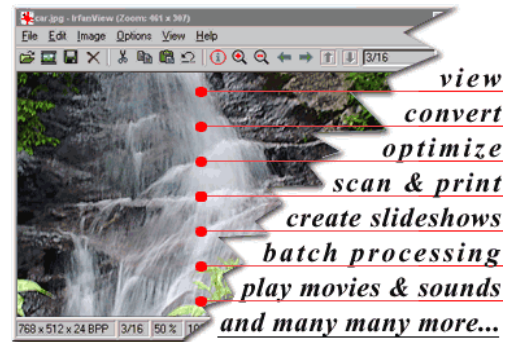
car.jpg - IrfanView (Zoom: 461 x 307)

File Edit Image Options View Help

3/16

view
convert
optimize
scan & print
create slideshows
batch processing
play movies & sounds
and many many more...

768 x 512 x 24 BPP | 3/16 | 50 % | 1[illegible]